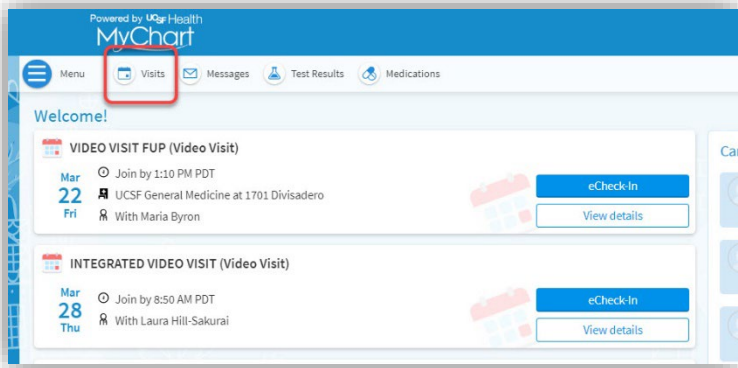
Powered by UCSF Health
MyChart

Menu
Visits
Messages
Test Results
Medications

Welcome!

VIDEO VISIT FUP (Video Visit)
Mar
22
Fri
Join by 1:10 PM PDT
UCSF General Medicine at 1701 Divisadero
With Maria Byron
eCheck-In
View details

INTEGRATED VIDEO VISIT (Video Visit)
Mar
28
Thu
Join by 8:50 AM PDT
With Laura Hill-Sakurai
eCheck-In
View details

Ca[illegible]